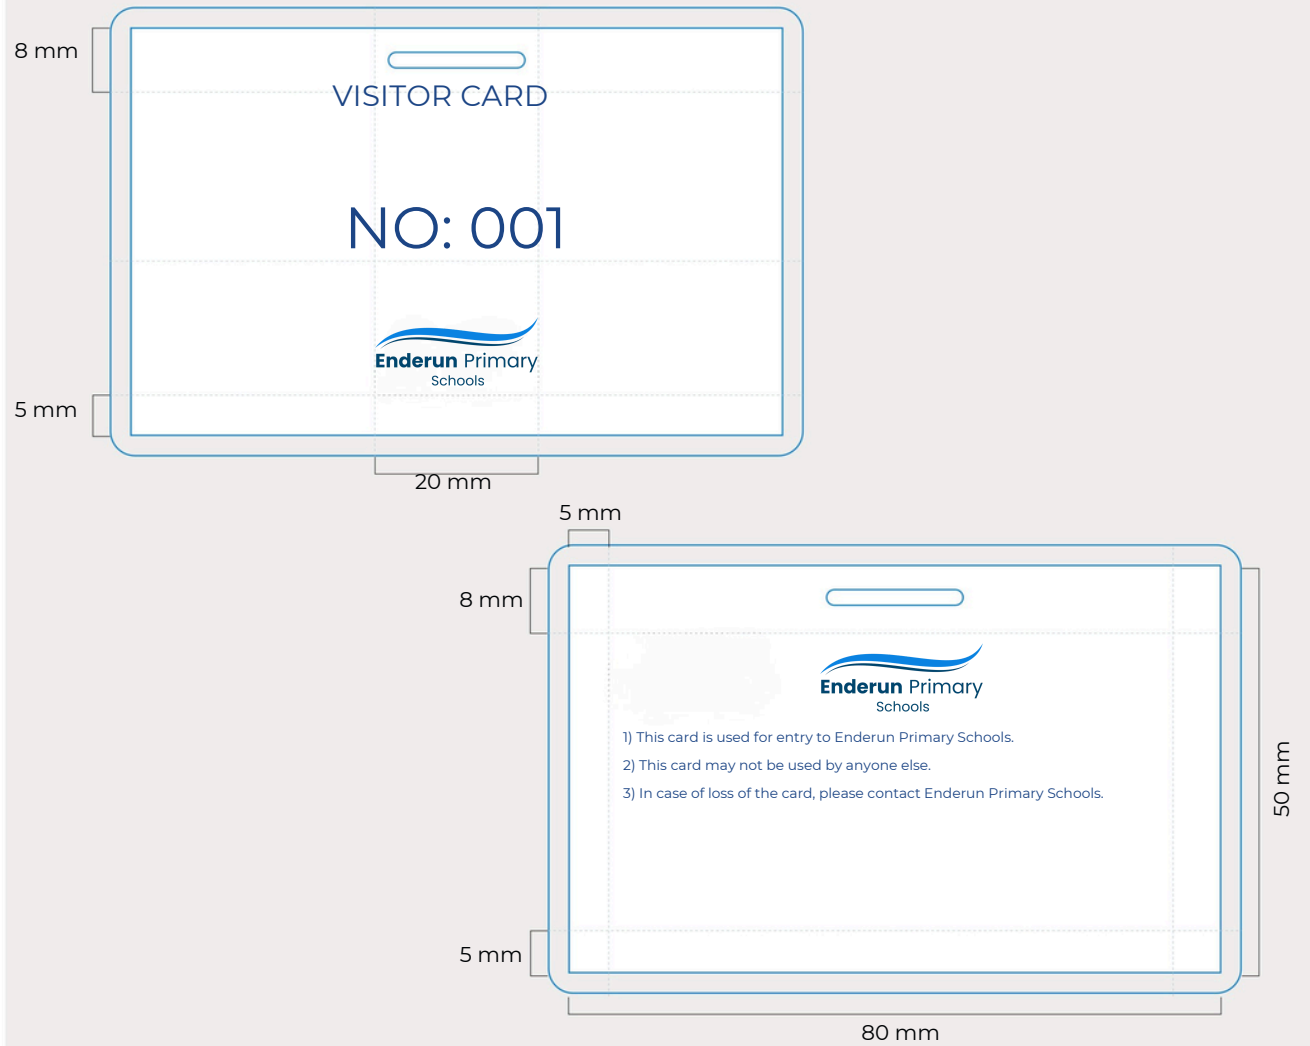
8 mm

VISITOR CARD

NO: 001

Enderun Primary
Schools

5 mm

20 mm

5 mm

8 mm

Enderun Primary
Schools

1) This card is used for entry to Enderun Primary Schools.

2) This card may not be used by anyone else.

3) In case of loss of the card, please contact Enderun Primary Schools.

50 mm

5 mm

80 mm